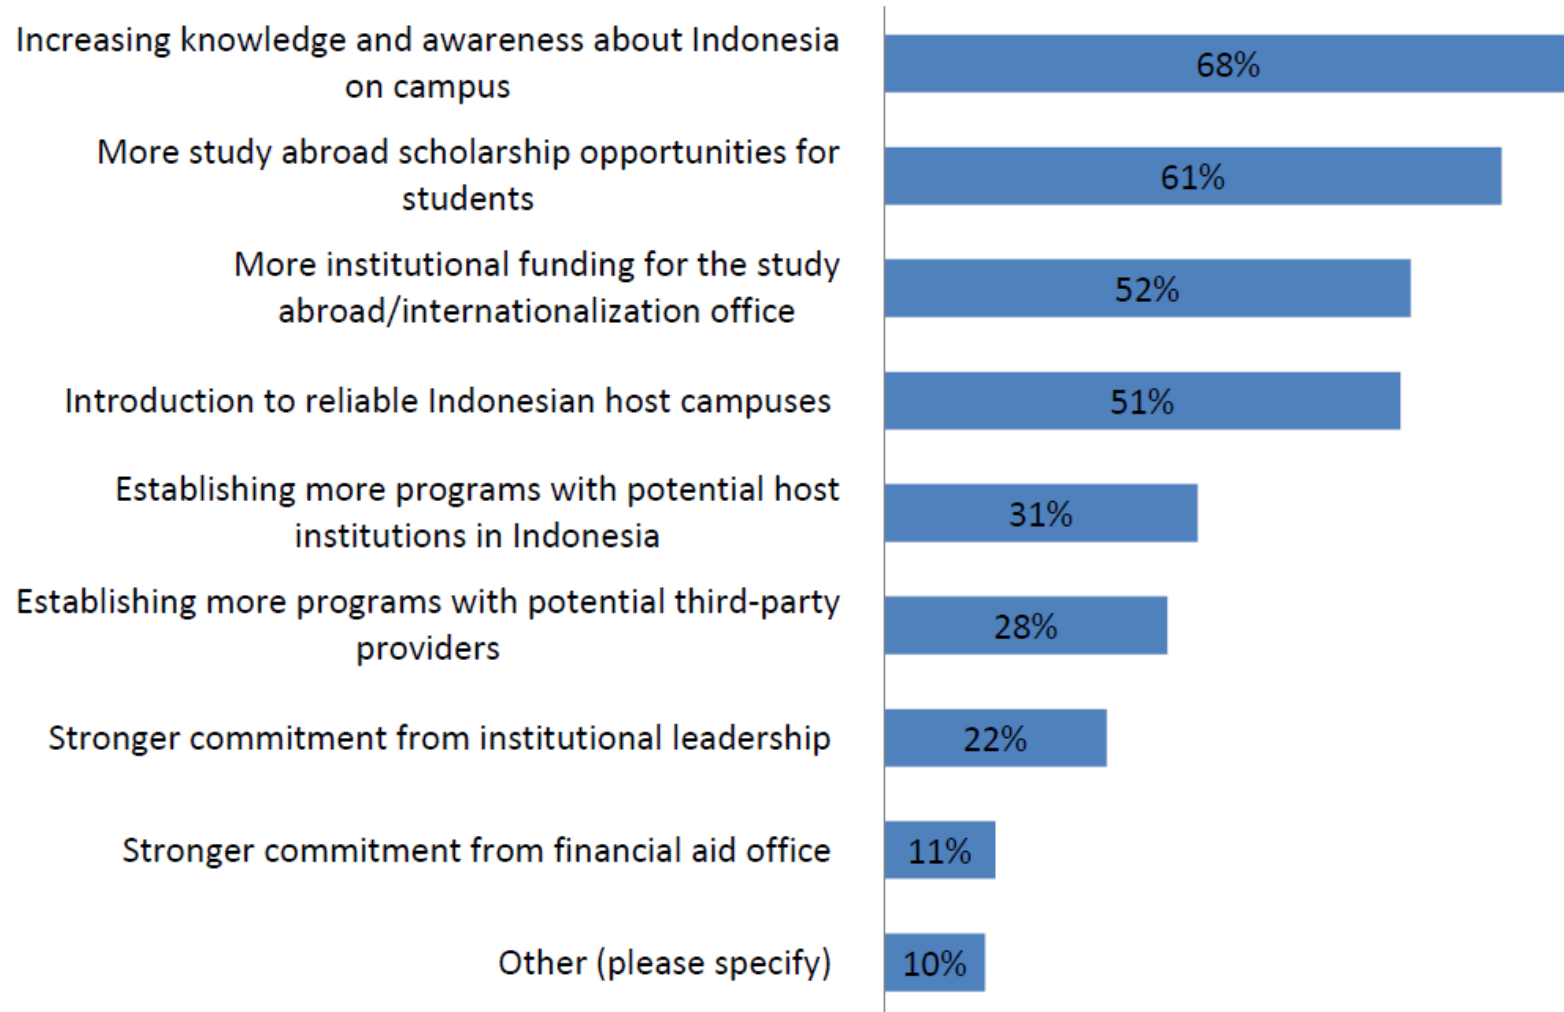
Increasing knowledge and awareness about Indonesia on campus
68%

More study abroad scholarship opportunities for students
61%

More institutional funding for the study abroad/internationalization office
52%

Introduction to reliable Indonesian host campuses
51%

Establishing more programs with potential host institutions in Indonesia
31%

Establishing more programs with potential third-party providers
28%

Stronger commitment from institutional leadership
22%

Stronger commitment from financial aid office
11%

Other (please specify)
10%